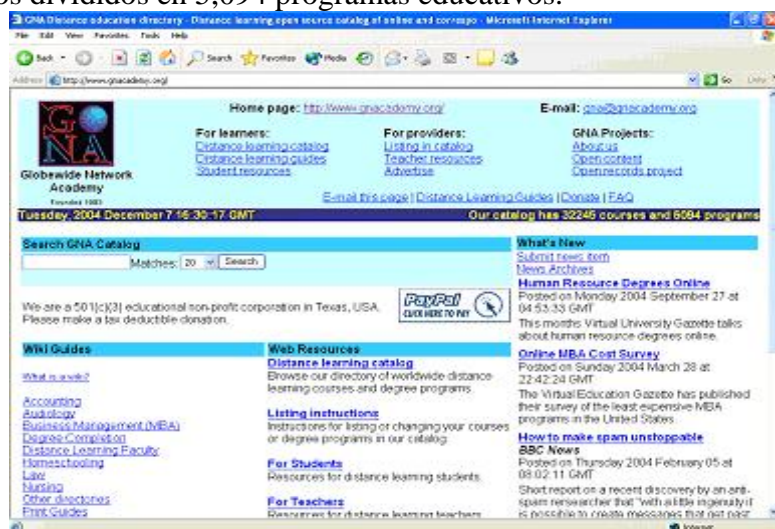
os divididos en 5,094 programas educativos.

GNA Distance education directory - Distance learning open source catalog of online and correspo - Microsoft Internet Explorer

File Edit View Favorites Tools Help

Back Search Favorites Media

Address http://www.gnacademy.org/ Go Links

G N A
Globewide Network Academy
Founded 1993

Home page: http://www.gnacademy.org/

E-mail: gna@gnacademy.org

For learners:
Distance learning catalog
Distance learning guides
Student resources

For providers:
Listing in catalog
Teacher resources
Advertise

GNA Projects:
About us
Open content
Openrecords project

E-mail this page | Distance Learning Guides | Donate | FAQ

Tuesday, 2004 December 7 16:30:17 GMT

Our catalog has 32245 courses and 5094 programs

Search GNA Catalog

Matches: 20 Search

We are a 501(c)(3) educational non-profit corporation in Texas, USA. Please make a tax deductible donation.

PayPal CLICK HERE TO PAY

Wiki Guides

What is a wiki?

Accounting
Audiology
Business Management (MBA)
Degree Completion
Distance Learning Faculty
Homeschooling
Law
Nursing
Other directories
Print Guides

Web Resources

Distance learning catalog
Browse our directory of worldwide distance learning courses and degree programs.

Listing instructions
Instructions for listing or changing your courses or degree programs in our catalog.

For Students
Resources for distance learning students.

For Teachers
Resources for distance learning teachers

What's New
Submit news item
News Archives

Human Resource Degrees Online
Posted on Monday 2004 September 27 at 04:53:33 GMT
This months Virtual University Gazette talks about human resource degrees online.

Online MBA Cost Survey
Posted on Sunday 2004 March 28 at 22:42:24 GMT
The Virtual Education Gazette has published their survey of the least expensive MBA programs in the United States.

How to make spam unstoppable
BBC News
Posted on Thursday 2004 February 05 at 08:02:11 GMT
Short report on a recent discovery by an anti-spam researcher that "with a little ingenuity it is possible to create messages that get past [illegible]

Internet